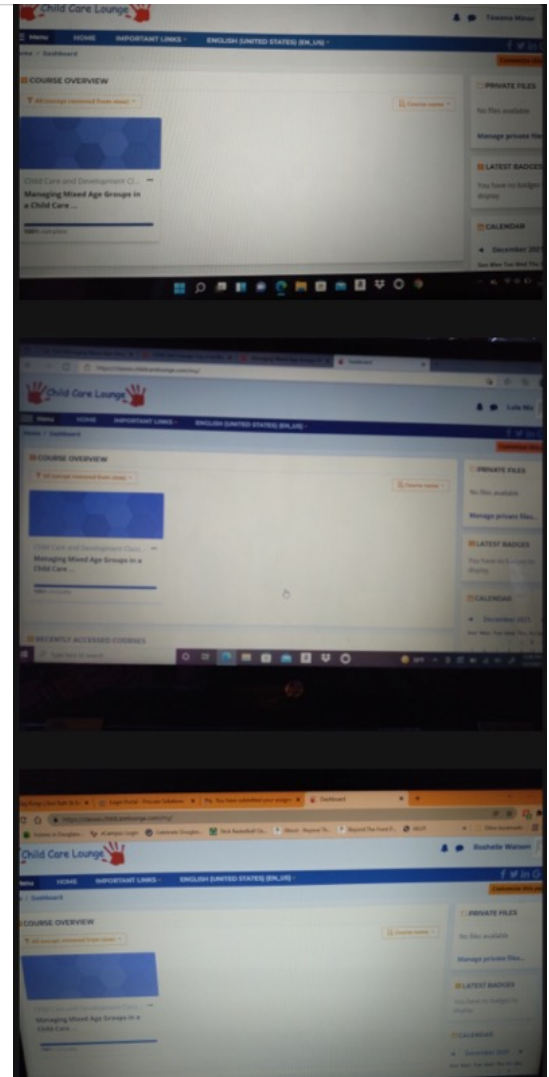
Child Care Lounge

Tawana Minor

Menu HOME IMPORTANT LINKS ENGLISH (UNITED STATES) (EN_US)

Dashboard

COURSE OVERVIEW

All (except removed from view)

Course name

Child Care and Development Cl...

Managing Mixed Age Groups in a Child Care ...

100% complete

PRIVATE FILES

No files available

Manage private files

LATEST BADGES

You have no badges to display

CALENDAR

December 2021

Sun Mon Tue Wed Thu

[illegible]

Dashboard

https://classes.childcarelounge.com/my/

Child Care Lounge

Lula Mu

Menu HOME IMPORTANT LINKS ENGLISH (UNITED STATES) (EN_US)

Home / Dashboard

Customise this page

COURSE OVERVIEW

All (except removed from view)

Course name

Child Care and Development Class...

Managing Mixed Age Groups in a Child Care ...

100% complete

PRIVATE FILES

No files available

Manage private files...

LATEST BADGES

You have no badges to display

CALENDAR

December 2021

Sun Mon Tue Wed Thu Fri Sat

RECENTLY ACCESSED COURSES

Type here to search

Login Portal - Procare Solutions

You have submitted your assignment

Dashboard

https://classes.childcarelounge.com/my/

eCampus Login

Celebrate Douglas...

Nick Basketball Cla...

Beyond Th...

Beyond The Front P...

HELP

Other bookmarks

Child Care Lounge

Rashelle Watson

Menu HOME IMPORTANT LINKS ENGLISH (UNITED STATES) (EN_US)

Customise this page

Dashboard

COURSE OVERVIEW

All (except removed from view)

Course name

Child Care and Development Class...

Managing Mixed Age Groups in a Child Care ...

100% complete

PRIVATE FILES

No files available

Manage private files...

LATEST BADGES

You have no badges to display

CALENDAR

December 2021

Sun Mon Tue Wed Thu Fri Sat